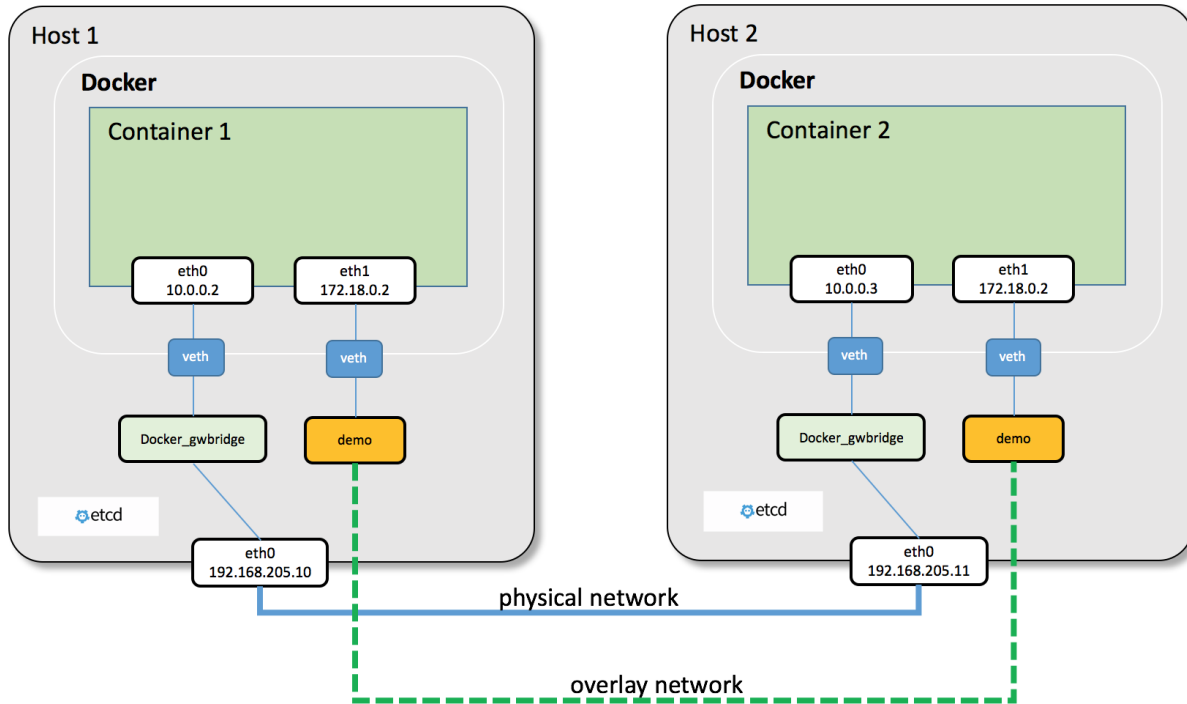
Host 1

Docker

Container 1

eth0
10.0.0.2

eth1
172.18.0.2

veth

veth

Docker_gwbridge

demo

etcd

eth0
192.168.205.10

Host 2

Docker

Container 2

eth0
10.0.0.3

eth1
172.18.0.2

veth

veth

Docker_gwbridge

demo

etcd

eth0
192.168.205.11

physical network

overlay network